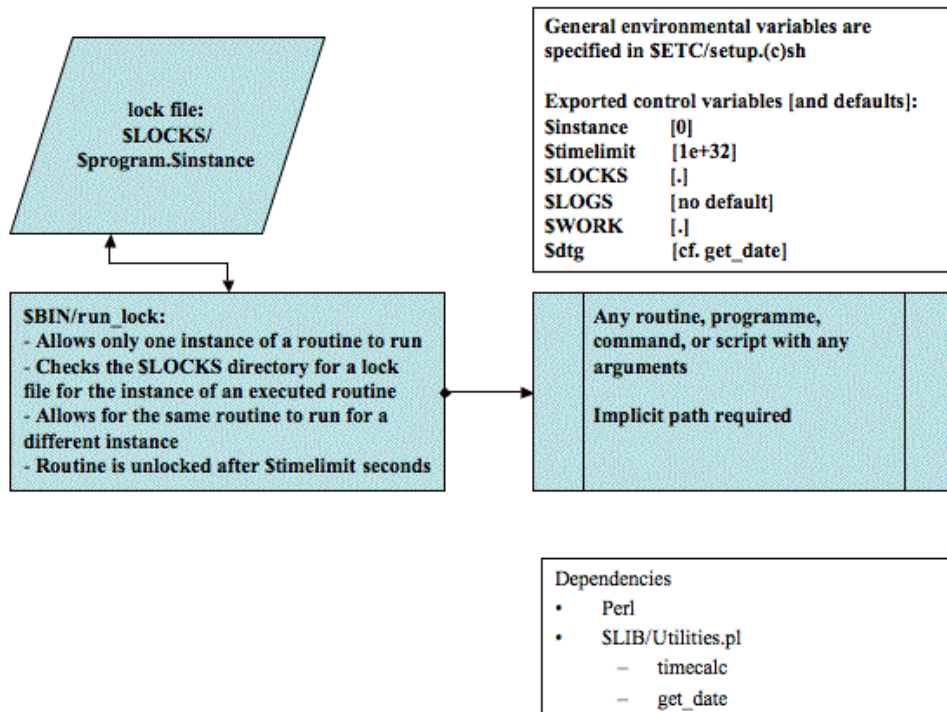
lock file:
$LOCKS/
$program.$instance

General environmental variables are specified in $ETC/setup.(c)sh

Exported control variables [and defaults]:

| | |
|---|---|
| $instance | [0] |
| $timelimit | [1e+32] |
| $LOCKS | [.] |
| $LOGS | [no default] |
| $WORK | [.] |
| $dtg | [cf. get_date] |

$BIN/run_lock:
- Allows only one instance of a routine to run
- Checks the $LOCKS directory for a lock file for the instance of an executed routine
- Allows for the same routine to run for a different instance
- Routine is unlocked after $timelimit seconds

Any routine, programme, command, or script with any arguments

Implicit path required

Dependencies
• Perl
• $LIB/Utilities.pl
– timecalc
– get_date